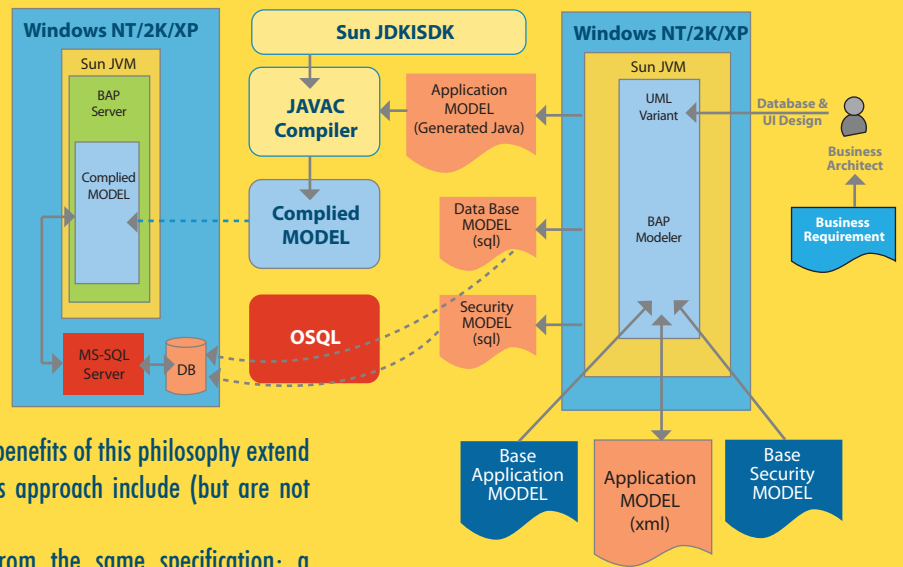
Windows NT/2K/XP

Sun JVM

BAP Server

Complied MODEL

MS-SQL Server

DB

Sun JDKISDK

JAVAC Compiler

Complied MODEL

OSQL

Application MODEL (Generated Java)

Data Base MODEL (sql)

Security MODEL (sql)

Windows NT/2K/XP

Sun JVM

UML Variant

BAP Modeler

Database & UI Design

Business Architect

Business Requirement

Base Application MODEL

Application MODEL (xml)

Base Security MODEL

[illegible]benefits of this philosophy extend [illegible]s approach include (but are not

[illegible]rom the same specification; a